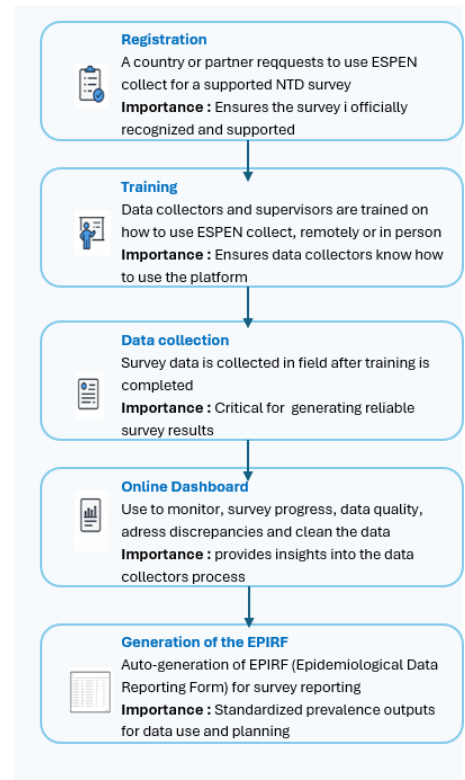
Registration
A country or partner reqquests to use ESPEN collect for a supported NTD survey
Importance : Ensures the survey i officially recognized and supported

Training
Data collectors and supervisors are trained on how to use ESPEN collect, remotely or in person
Importance : Ensures data collectors know how to use the platform

Data collection
Survey data is collected in field after training is completed
Importance : Critical for generating reliable survey results

Online Dashboard
Use to monitor, survey progress, data quality, adress discrepancies and clean the data
Importance : provides insights into the data collectors process

Generation of the EPIRF
Auto-generation of EPIRF (Epidemiological Data Reporting Form) for survey reporting
Importance : Standardized prevalence outputs for data use and planning